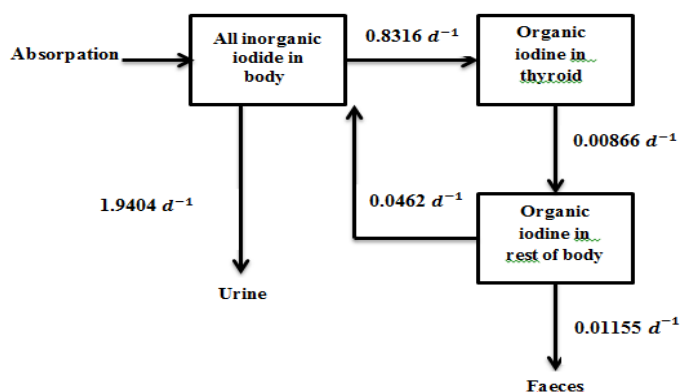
Absorpation

All inorganic iodide in body

$0.8316\ d^{-1}$

Organic iodine in thyroid

$0.00866\ d^{-1}$

$1.9404\ d^{-1}$

$0.0462\ d^{-1}$

Organic iodine in rest of body

Urine

$0.01155\ d^{-1}$

Faeces